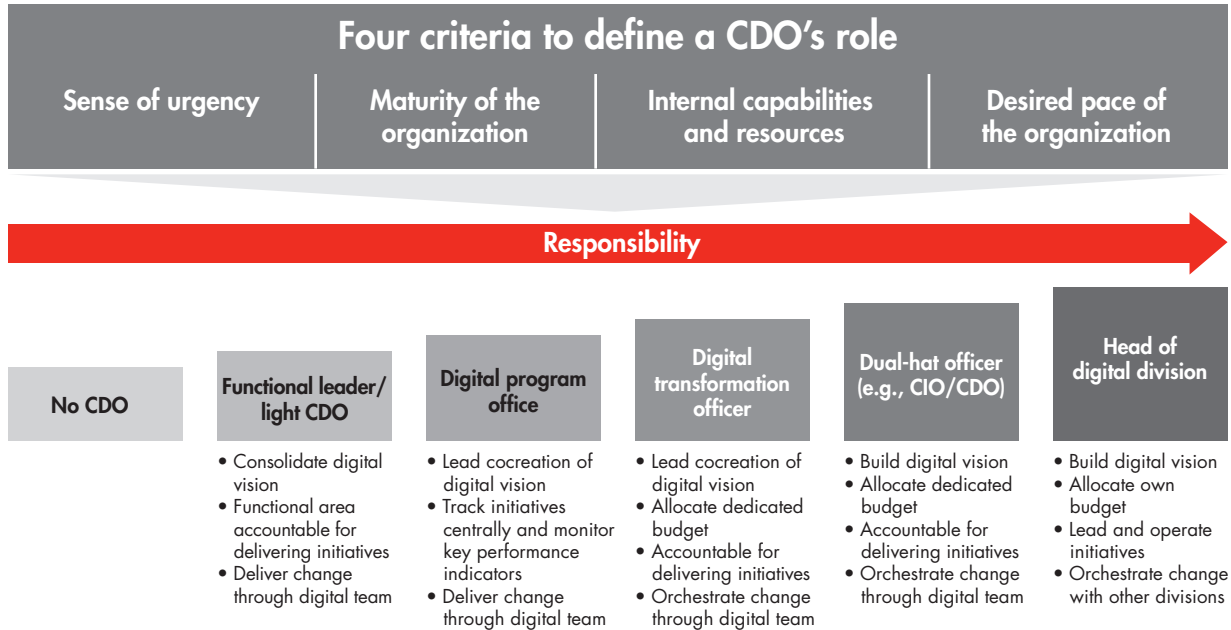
Four criteria to define a CDO’s role

Sense of urgency

Maturity of the organization

Internal capabilities and resources

Desired pace of the organization

Responsibility

No CDO

Functional leader/ light CDO

• Consolidate digital vision
• Functional area accountable for delivering initiatives
• Deliver change through digital team

Digital program office

• Lead cocreation of digital vision
• Track initiatives centrally and monitor key performance indicators
• Deliver change through digital team

Digital transformation officer

• Lead cocreation of digital vision
• Allocate dedicated budget
• Accountable for delivering initiatives
• Orchestrate change through digital team

Dual-hat officer (e.g., CIO/CDO)

• Build digital vision
• Allocate dedicated budget
• Accountable for delivering initiatives
• Orchestrate change through digital team

Head of digital division

• Build digital vision
• Allocate own budget
• Lead and operate initiatives
• Orchestrate change with other divisions